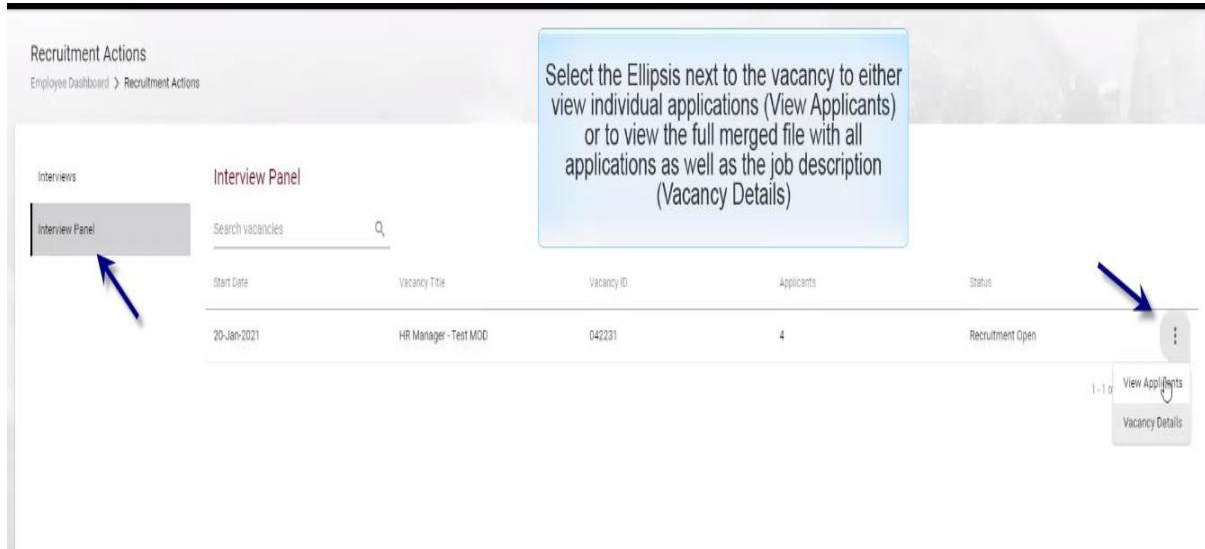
Recruitment Actions

Employee Dashboard > Recruitment Actions

Select the Ellipsis next to the vacancy to either view individual applications (View Applicants) or to view the full merged file with all applications as well as the job description (Vacancy Details)

Interviews

Interview Panel

Interview Panel

Search vacancies

| Start Date | Vacancy Title | Vacancy ID | Applicants | Status |
|---|---|---|---|---|
| 20-Jan-2021 | HR Manager - Test MOD | 042231 | 4 | Recruitment Open |

1-1 o

View Applicants

Vacancy Details